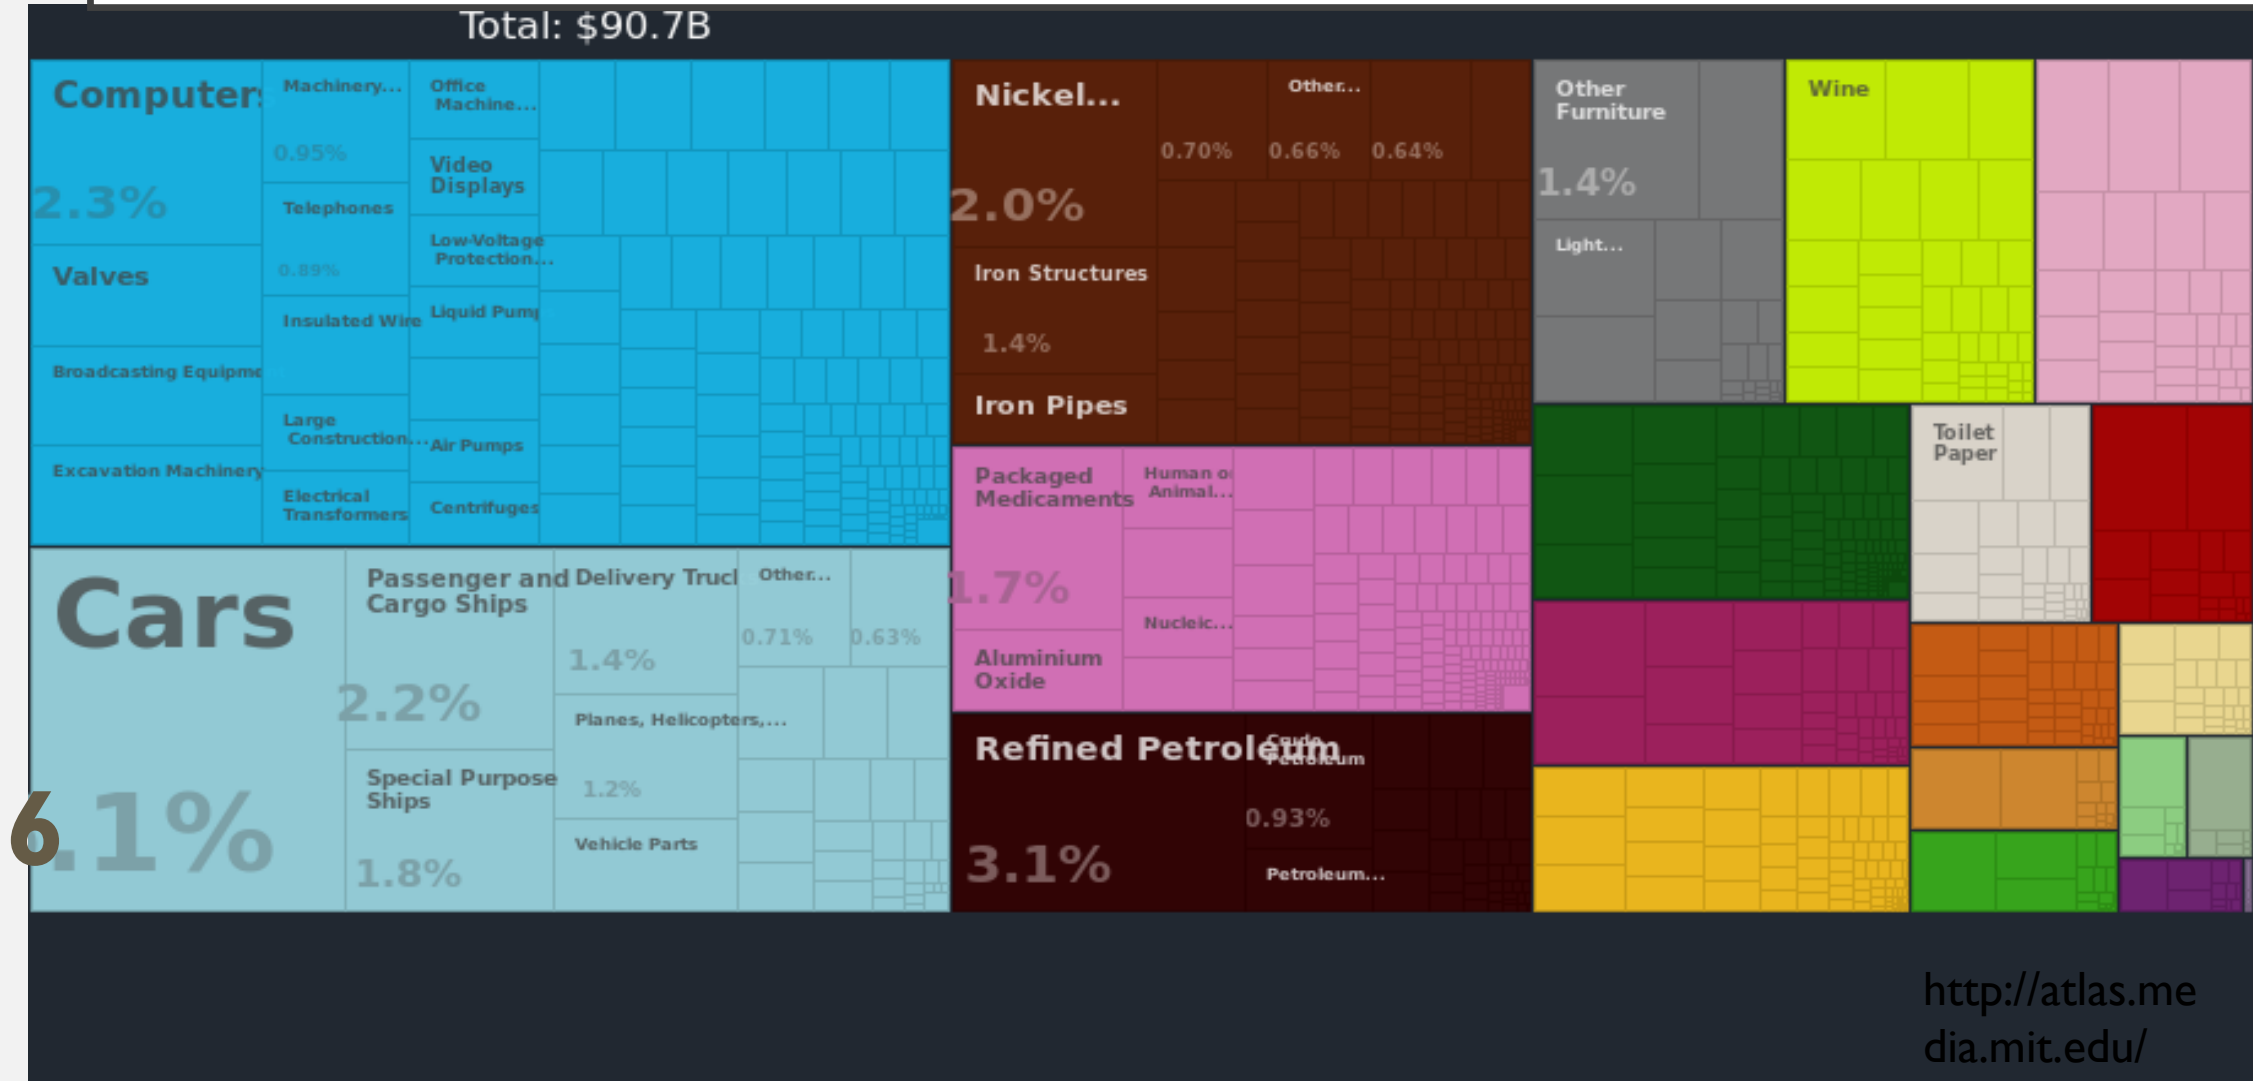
Total: $90.7B

Computer
2.3%
Machinery...
0.95%
Office Machine...
Video Displays
Telephones
0.89%
Low-Voltage Protection...
Valves
Insulated Wire
Liquid Pump
Broadcasting Equipme
Large Construction...
Air Pumps
Excavation Machinery
Electrical Transformers
Centrifuges

Nickel...
2.0%
Other...
0.70%
0.66%
0.64%
Iron Structures
1.4%
Iron Pipes

Other Furniture
1.4%
Light...
Wine

Packaged Medicaments
Human or Animal...
1.7%
Nucleic...
Aluminium Oxide

Toilet Paper

Cars
6.1%
Passenger and Cargo Ships
2.2%
Delivery Truck
1.4%
Other...
0.71%
0.63%
Planes, Helicopters,...
Special Purpose Ships
1.8%
1.2%
Vehicle Parts

Refined Petroleum
Crude Petroleum
0.93%
3.1%
Petroleum...

http://atlas.media.mit.edu/